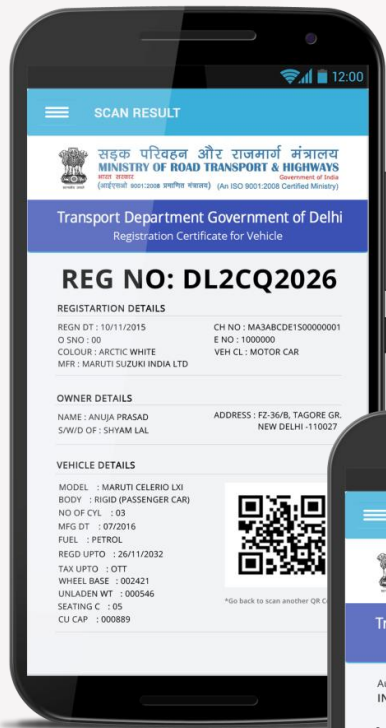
12:00

SCAN RESULT

सड़क परिवहन और राजमार्ग मंत्रालय
MINISTRY OF ROAD TRANSPORT & HIGHWAYS
भारत सरकार
Government of India
(आईएसओ 9001:2008 प्रमाणित मंत्रालय) (An ISO 9001:2008 Certified Ministry)

Transport Department Government of Delhi
Registration Certificate for Vehicle

REG NO: DL2CQ2026

REGISTARTION DETAILS

REGN DT : 10/11/2015
O SNO : 00
COLOUR : ARCTIC WHITE
MFR : MARUTI SUZUKI INDIA LTD

CH NO : MA3ABCDE1S00000001
E NO : 1000000
VEH CL : MOTOR CAR

OWNER DETAILS

NAME : ANUJA PRASAD
S/W/D OF : SHYAM LAL

ADDRESS : FZ-36/B, TAGORE GR. NEW DELHI -110027

VEHICLE DETAILS

MODEL : MARUTI CELERIO LXI
BODY : RIGID (PASSENGER CAR)
NO OF CYL : 03
MFG DT : 07/2016
FUEL : PETROL
REGD UPTO : 26/11/2032
TAX UPTO : OTT
WHEEL BASE : 002421
UNLADEN WT : 000546
SEATING C : 05
CU CAP : 000889

*Go back to scan another QR C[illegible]

Tr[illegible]

A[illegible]
IN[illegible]